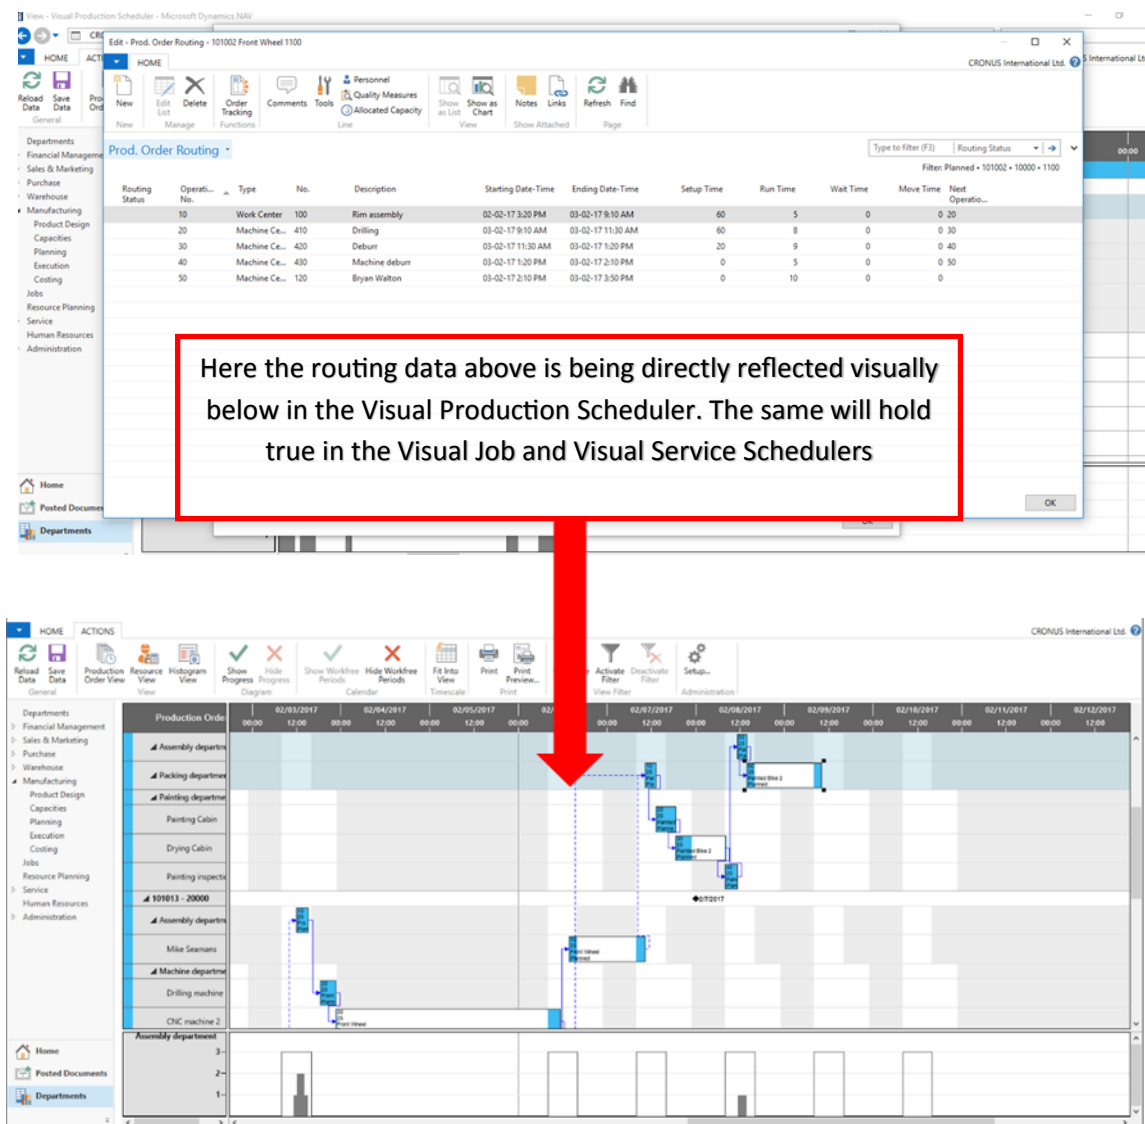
View - Visual Production Scheduler - Microsoft Dynamics NAV

Edit - Prod. Order Routing - 101002 Front Wheel 1100

HOME

CRONUS International Ltd.

New | Edit List | Delete | Order Tracking | Comments | Tools | Personnel | Quality Measures | Allocated Capacity | Show as List | Show as Chart | Notes | Links | Refresh | Find

New | Manage | Functions | Line | View | Show Attached | Page

Prod. Order Routing

Type to filter (F3) | Routing Status

Filter: Planned • 101002 • 10000 • 1100

| Routing Status | Operati... No. | Type | No. | Description | Starting Date-Time | Ending Date-Time | Setup Time | Run Time | Wait Time | Move Time | Next Operatio... |
|---|---|---|---|---|---|---|---|---|---|---|---|
| | 10 | Work Center | 100 | Rim assembly | 02-02-17 3:20 PM | 03-02-17 9:10 AM | 60 | 5 | 0 | 0 | 20 |
| | 20 | Machine Ce... | 410 | Drilling | 03-02-17 9:10 AM | 03-02-17 11:30 AM | 60 | 8 | 0 | 0 | 30 |
| | 30 | Machine Ce... | 420 | Deburr | 03-02-17 11:30 AM | 03-02-17 1:20 PM | 20 | 9 | 0 | 0 | 40 |
| | 40 | Machine Ce... | 430 | Machine deburr | 03-02-17 1:20 PM | 03-02-17 2:10 PM | 0 | 5 | 0 | 0 | 50 |
| | 50 | Machine Ce... | 120 | Bryan Walton | 03-02-17 2:10 PM | 03-02-17 3:50 PM | 0 | 10 | 0 | 0 | |

Reload Data | Save Data
General

Departments
Financial Management
Sales & Marketing
Purchase
Warehouse
Manufacturing
Product Design
Capacities
Planning
Execution
Costing
Jobs
Resource Planning
Service
Human Resources
Administration

Home
Posted Documents
Departments

OK

Here the routing data above is being directly reflected visually below in the Visual Production Scheduler. The same will hold true in the Visual Job and Visual Service Schedulers

HOME | ACTIONS

CRONUS International Ltd.

Reload Data | Save Data | Production Order View | Resource View | Histogram View | Show Progress | Hide Progress | Show Workfree Periods | Hide Workfree Periods | Fit Into View | Print | Print Preview... | Activate Filter | Deactivate Filter | Setup...

General | View | Diagram | Calendar | Timescale | Print | View Filter | Administration

Departments
Financial Management
Sales & Marketing
Purchase
Warehouse
Manufacturing
Product Design
Capacities
Planning
Execution
Costing
Jobs
Resource Planning
Service
Human Resources
Administration

Production Orde

02/03/2017 | 02/04/2017 | 02/05/2017 | 02/ | 02/07/2017 | 02/08/2017 | 02/09/2017 | 02/10/2017 | 02/11/2017 | 02/12/2017
00:00 12:00 00:00 12:00 00:00 12:00 00:00 12:00 00:00 12:00 00:00 12:00 00:00 12:00 00:00 12:00 00:00 12:00 00:00 12:00

Assembly departm
Packing departme
Painting departme
Painting Cabin
Drying Cabin
Painting inspecti
101013 - 20000
Assembly departm
Mike Seamans
Machine departme
Drilling machine
CNC machine 2

Painted Bike 2
Painted Bike 2
02/07/2017
Front Wheel
Front Wheel

Assembly department
3
2
1

Home
Posted Documents
Departments